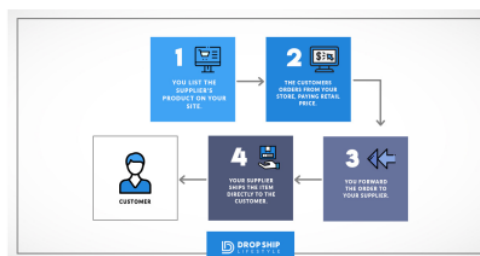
1
YOU LIST THE SUPPLIER'S PRODUCT ON YOUR SITE.

2
THE CUSTOMERS ORDERS FROM YOUR STORE, PAYING RETAIL PRICE.

3
YOU FORWARD THE ORDER TO YOUR SUPPLIER.

4
YOUR SUPPLIER SHIPS THE ITEM DIRECTLY TO THE CUSTOMER.

CUSTOMER

DROP SHIP LIFESTYLE